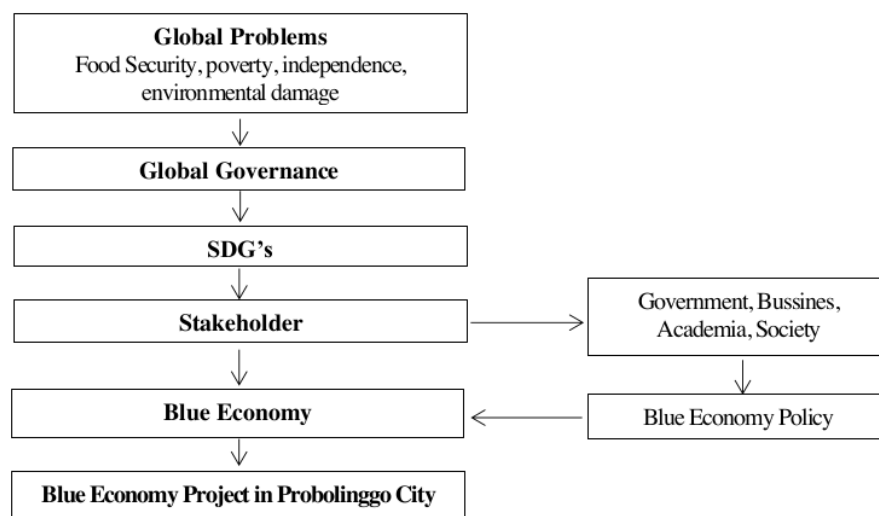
Global Problems
Food Security, poverty, independence, environmental damage

Global Governance

SDG's

Stakeholder

Government, Bussines, Academia, Society

Blue Economy Policy

Blue Economy

Blue Economy Project in Probolinggo City